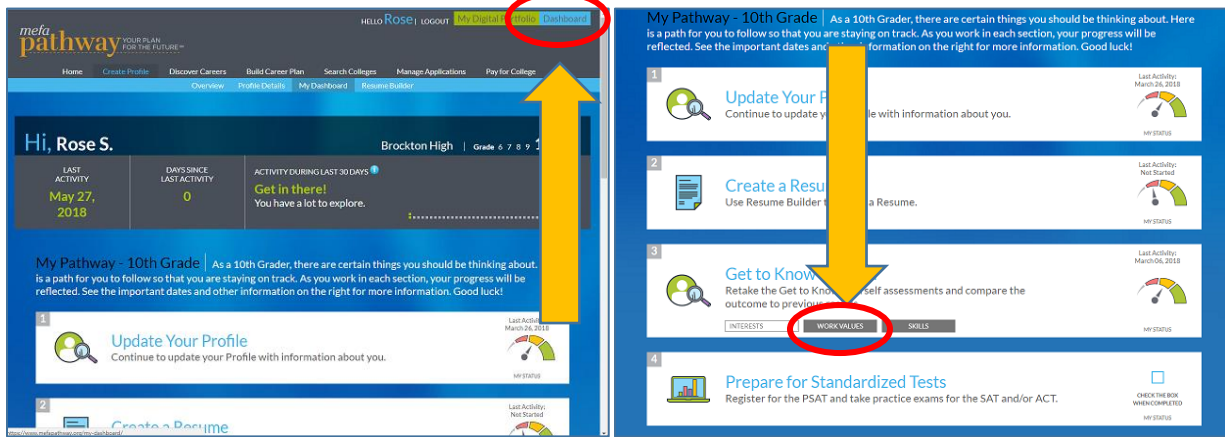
mefa
pathway YOUR PLAN FOR THE FUTURE℠

HELLO Rose | LOGOUT My Digital Portfolio Dashboard

Home Create Profile Discover Careers Build Career Plan Search Colleges Manage Applications Pay for College

Overview Profile Details My Dashboard Resume Builder

Hi, Rose S.

Brockton High | Grade 6 7 8 9 1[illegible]

LAST ACTIVITY
May 27, 2018

DAYS SINCE LAST ACTIVITY
0

ACTIVITY DURING LAST 30 DAYS
Get in there!
You have a lot to explore.

My Pathway - 10th Grade | As a 10th Grader, there are certain things you should be thinking about. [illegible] is a path for you to follow so that you are staying on track. As you work in each section, your progress will be reflected. See the important dates and other information on the right for more information. Good luck!

1
Update Your Profile
Continue to update your Profile with information about you.
Last Activity: March 26, 2018
MY STATUS

2
Create a Resume
Last Activity: Not Started

https://www.mefapathway.org/my-dashboard/

My Pathway - 10th Grade | As a 10th Grader, there are certain things you should be thinking about. Here is a path for you to follow so that you are staying on track. As you work in each section, your progress will be reflected. See the important dates and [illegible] information on the right for more information. Good luck!

1
Update Your P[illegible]
Continue to update y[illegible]le with information about you.
Last Activity: March 26, 2018
MY STATUS

2
Create a Resu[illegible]
Use Resume Builder t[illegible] a Resume.
Last Activity: Not Started
MY STATUS

3
Get to Know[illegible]
Retake the Get to Kno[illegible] self assessments and compare the outcome to previous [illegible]
INTERESTS WORK VALUES SKILLS
Last Activity: March 06, 2018
MY STATUS

4
Prepare for Standardized Tests
Register for the PSAT and take practice exams for the SAT and/or ACT.
CHECK THE BOX WHEN COMPLETED
MY STATUS